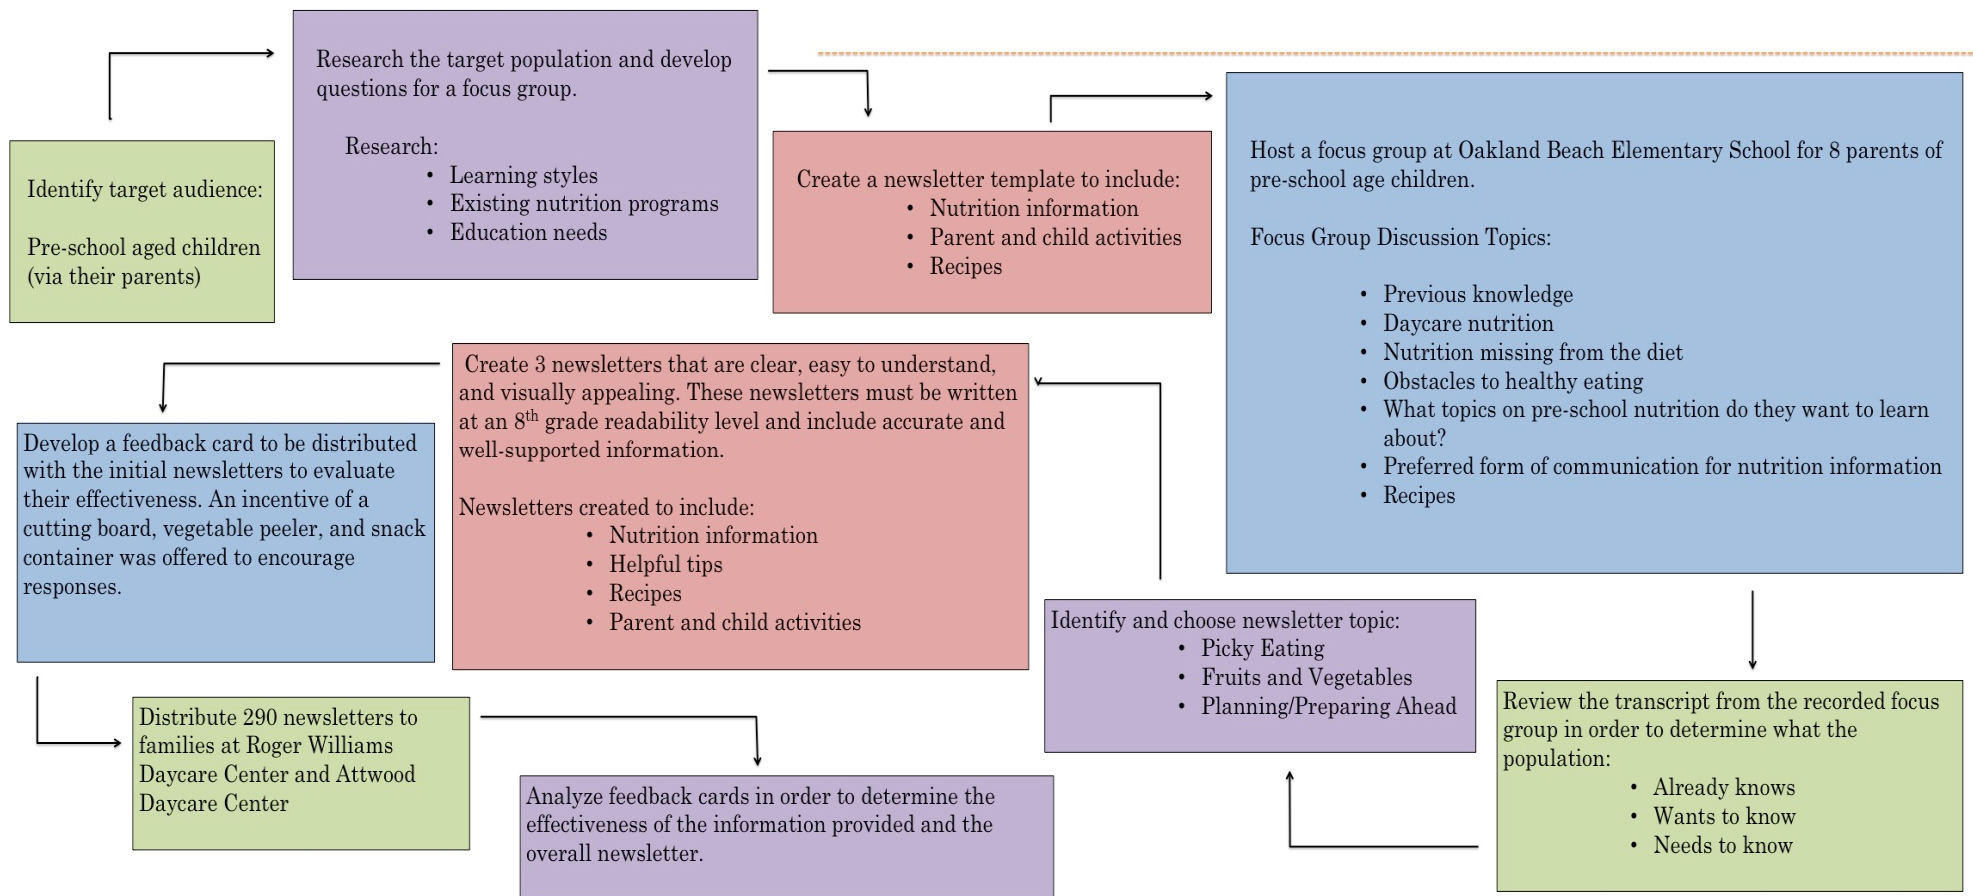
Identify target audience:

Pre-school aged children (via their parents)

Research the target population and develop questions for a focus group.

Research:
- Learning styles
- Existing nutrition programs
- Education needs

Create a newsletter template to include:
- Nutrition information
- Parent and child activities
- Recipes

Host a focus group at Oakland Beach Elementary School for 8 parents of pre-school age children.

Focus Group Discussion Topics:

- Previous knowledge
- Daycare nutrition
- Nutrition missing from the diet
- Obstacles to healthy eating
- What topics on pre-school nutrition do they want to learn about?
- Preferred form of communication for nutrition information
- Recipes

Review the transcript from the recorded focus group in order to determine what the population:
- Already knows
- Wants to know
- Needs to know

Identify and choose newsletter topic:
- Picky Eating
- Fruits and Vegetables
- Planning/Preparing Ahead

Create 3 newsletters that are clear, easy to understand, and visually appealing. These newsletters must be written at an $8^{th}$ grade readability level and include accurate and well-supported information.

Newsletters created to include:
- Nutrition information
- Helpful tips
- Recipes
- Parent and child activities

Develop a feedback card to be distributed with the initial newsletters to evaluate their effectiveness. An incentive of a cutting board, vegetable peeler, and snack container was offered to encourage responses.

Distribute 290 newsletters to families at Roger Williams Daycare Center and Attwood Daycare Center

Analyze feedback cards in order to determine the effectiveness of the information provided and the overall newsletter.